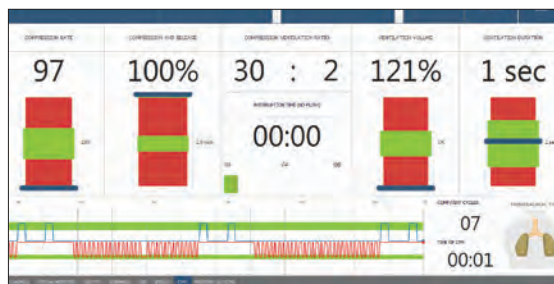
COMPRESSION RATE

97

COMPRESSION AND RELEASE

100%

COMPRESSION VENTILATION RATIO

30 : 2

INTERRUPTION TIME (NO FLOW)

00:00

VENTILATION VOLUME

121%

VENTILATION DURATION

1 sec

COMPLETED CYCLES

07

TIME OF CPR

00:01